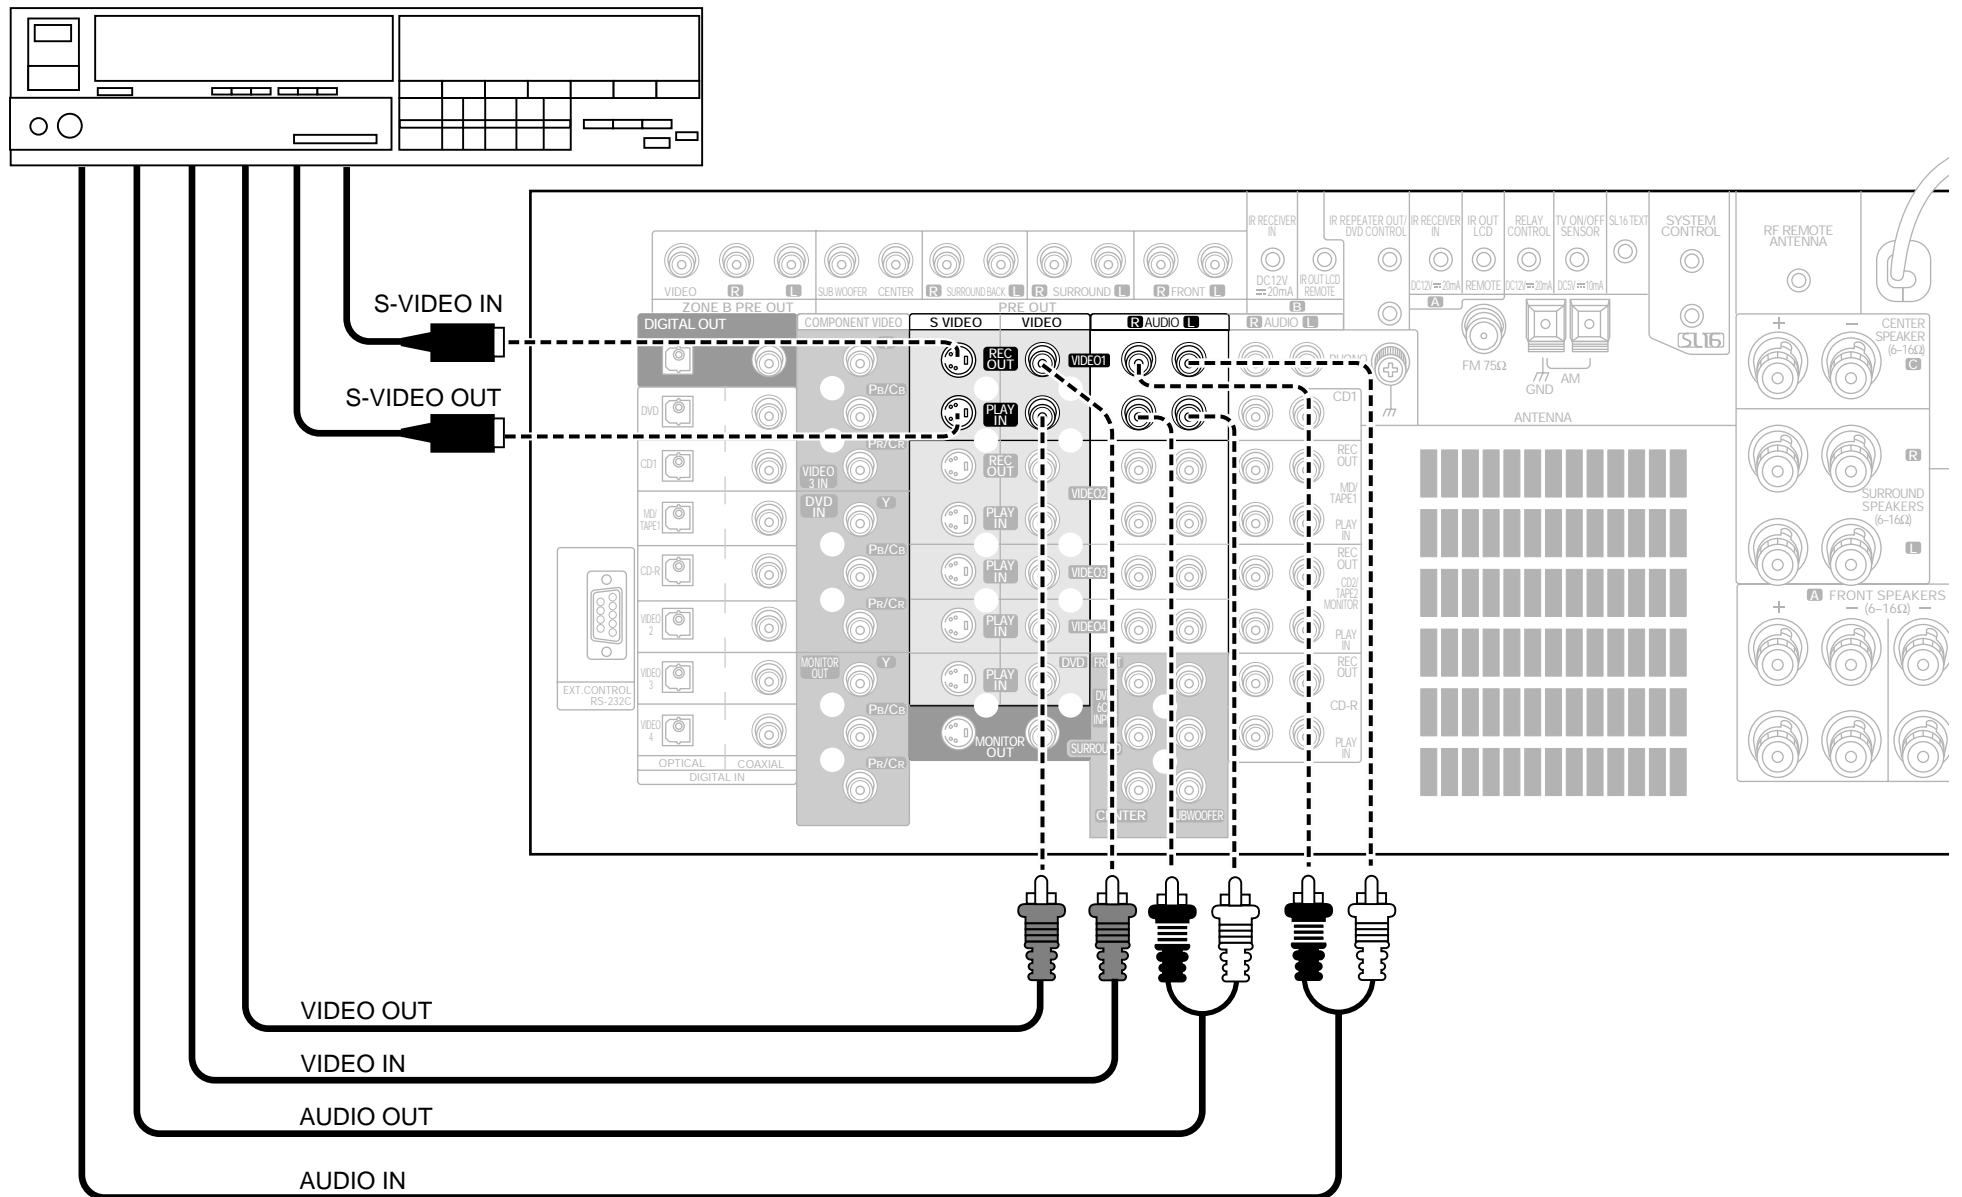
S-VIDEO IN

S-VIDEO OUT

VIDEO OUT

VIDEO IN

AUDIO OUT

AUDIO IN

IR RECEIVER IN
IR REPEATER OUT/ DVD CONTROL
IR RECEIVER IN
IR OUT LCD
RELAY CONTROL
TV ON/OFF SENSOR
SL16 TEXT
SYSTEM CONTROL
RF REMOTE ANTENNA

VIDEO R L
ZONE B PRE OUT
SUB WOOFER CENTER
R SURROUND BACK L
R SURROUND L
R FRONT L
PRE OUT
DC12V 20mA
IR OUT LCD REMOTE
B
DC12V 20mA REMOTE DC12V 20mA DC5V 10mA
A
SL16

DIGITAL OUT
COMPONENT VIDEO
S VIDEO
VIDEO
R AUDIO L
R AUDIO L
REC OUT
VIDEO1
PLAY IN
PHONO
PB/CB
PR/CR
CD1
FM 75Ω
GND
AM
ANTENNA
+ − CENTER SPEAKER (6–16Ω) C
DVD
CD1
VIDEO 3 IN
REC OUT
VIDEO2
REC OUT
MD/ TAPE1
R
DVD IN
Y
PLAY IN
PLAY IN
MD/ TAPE1
SURROUND SPEAKERS (6–16Ω)
PB/CB
REC OUT
CD-R
PLAY IN
VIDEO3
CD2/ TAPE2 MONITOR
L
PR/CR
VIDEO 2
PLAY IN
VIDEO4
PLAY IN
A FRONT SPEAKERS + − (6–16Ω) −
VIDEO 3
MONITOR OUT
Y
PLAY IN
DVD
REC OUT
EXT.CONTROL RS-232C
PB/CB
CD-R
VIDEO 4
MONITOR OUT
SURROU
PLAY IN
PR/CR
OPTICAL COAXIAL
DIGITAL IN
CENTER
SUBWOOFER